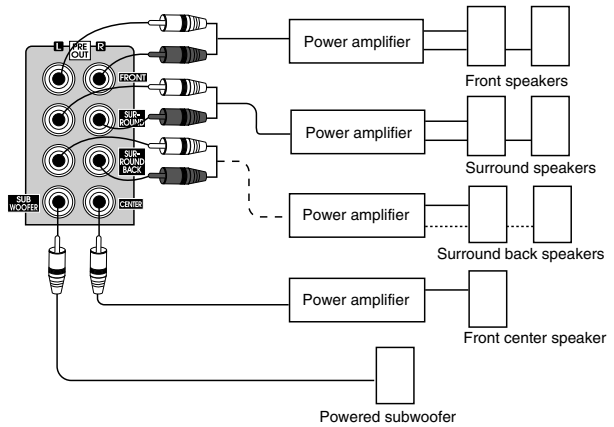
L PRE OUT R
FRONT
SUR-ROUND
SUR-ROUND BACK
SUB WOOFER
CENTER

Power amplifier
Front speakers

Power amplifier
Surround speakers

Power amplifier
Surround back speakers

Power amplifier
Front center speaker

Powered subwoofer